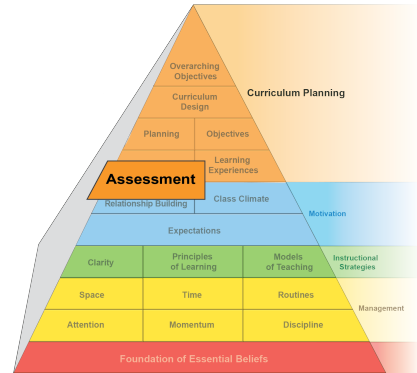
Overarching Objectives

Curriculum Design

Curriculum Planning

Planning

Objectives

Learning Experiences

Assessment

Relationship Building

Class Climate

Motivation

Expectations

Clarity

Principles of Learning

Models of Teaching

Instructional Strategies

Space

Time

Routines

Management

Attention

Momentum

Discipline

Foundation of Essential Beliefs